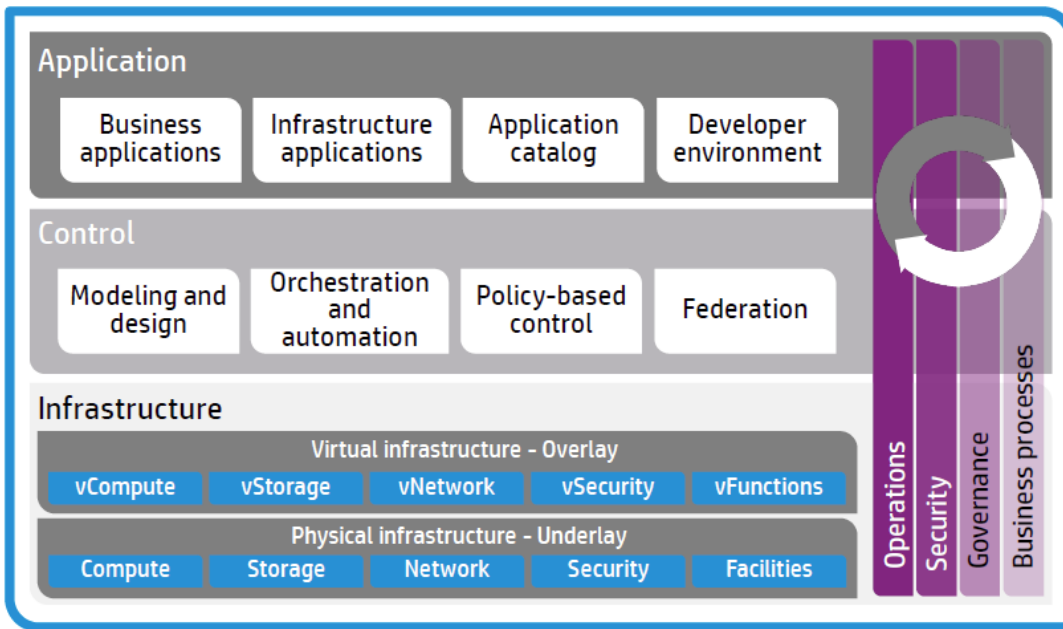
Application

Business applications

Infrastructure applications

Application catalog

Developer environment

Control

Modeling and design

Orchestration and automation

Policy-based control

Federation

Infrastructure

Virtual infrastructure - Overlay

vCompute

vStorage

vNetwork

vSecurity

vFunctions

Physical infrastructure - Underlay

Compute

Storage

Network

Security

Facilities

Operations

Security

Governance

Business processes